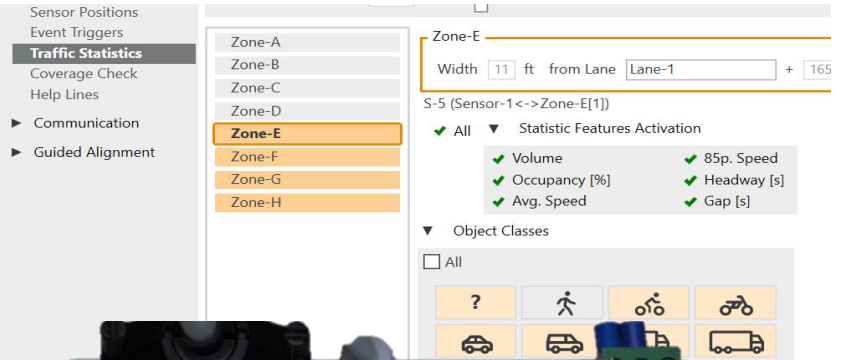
Sensor Positions
Event Triggers
Traffic Statistics
Coverage Check
Help Lines
► Communication
► Guided Alignment

Zone-A
Zone-B
Zone-C
Zone-D
Zone-E
Zone-F
Zone-G
Zone-H

Zone-E
Width 11 ft from Lane Lane-1 + 165

S-5 (Sensor-1<->Zone-E[1])
✔ All ▼ Statistic Features Activation
✔ Volume
✔ Occupancy [%]
✔ Avg. Speed
✔ 85p. Speed
✔ Headway [s]
✔ Gap [s]

▼ Object Classes
All
?